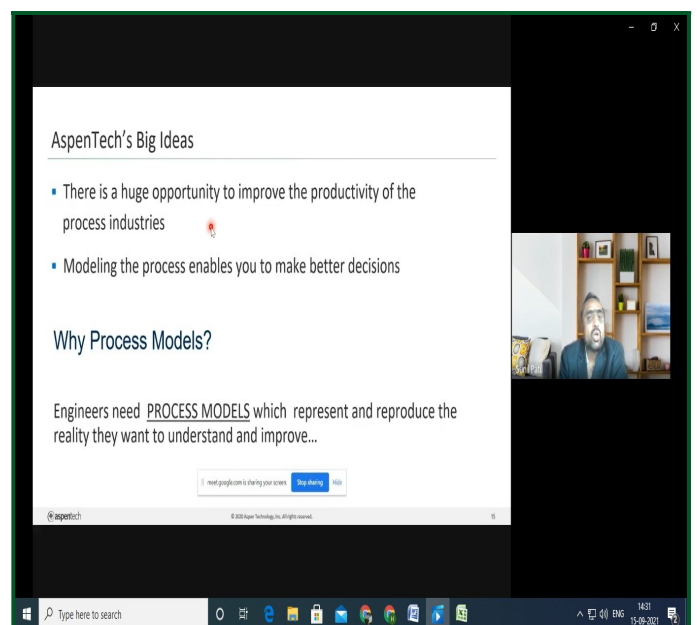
AspenTech's Big Ideas

- There is a huge opportunity to improve the productivity of the process industries

- Modeling the process enables you to make better decisions

Why Process Models?

Engineers need PROCESS MODELS which represent and reproduce the reality they want to understand and improve...

meet.google.com is sharing your screen. Stop sharing Hide

aspentech © 2020 Aspen Technology, Inc. All rights reserved. 15

Sunil Patil

Type here to search

ENG 14:31 15-09-2021